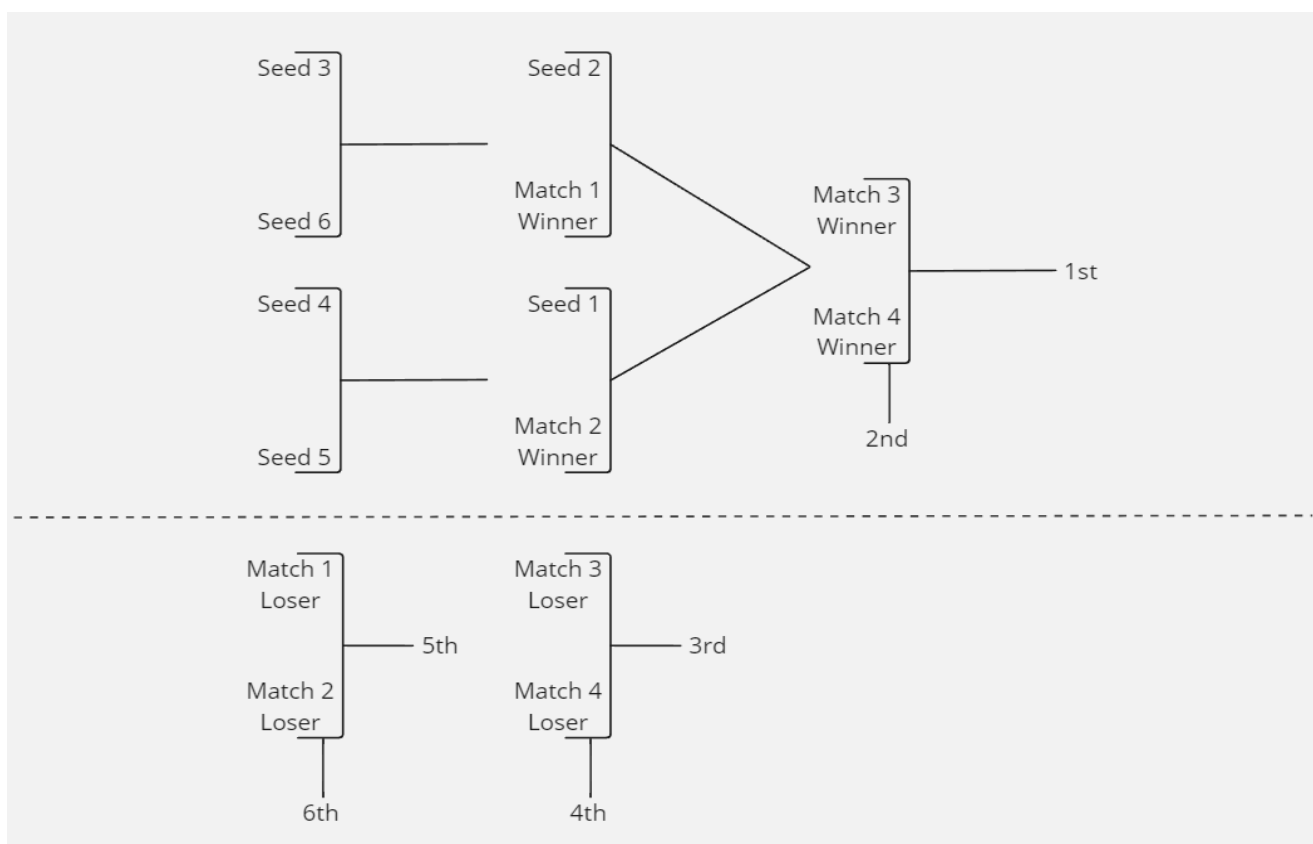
Seed 3

Seed 6

Seed 2

Match 1
Winner

Seed 4

Seed 5

Seed 1

Match 2
Winner

Match 3
Winner

Match 4
Winner

1st

2nd

Match 1
Loser

Match 2
Loser

5th

6th

Match 3
Loser

Match 4
Loser

3rd

4th